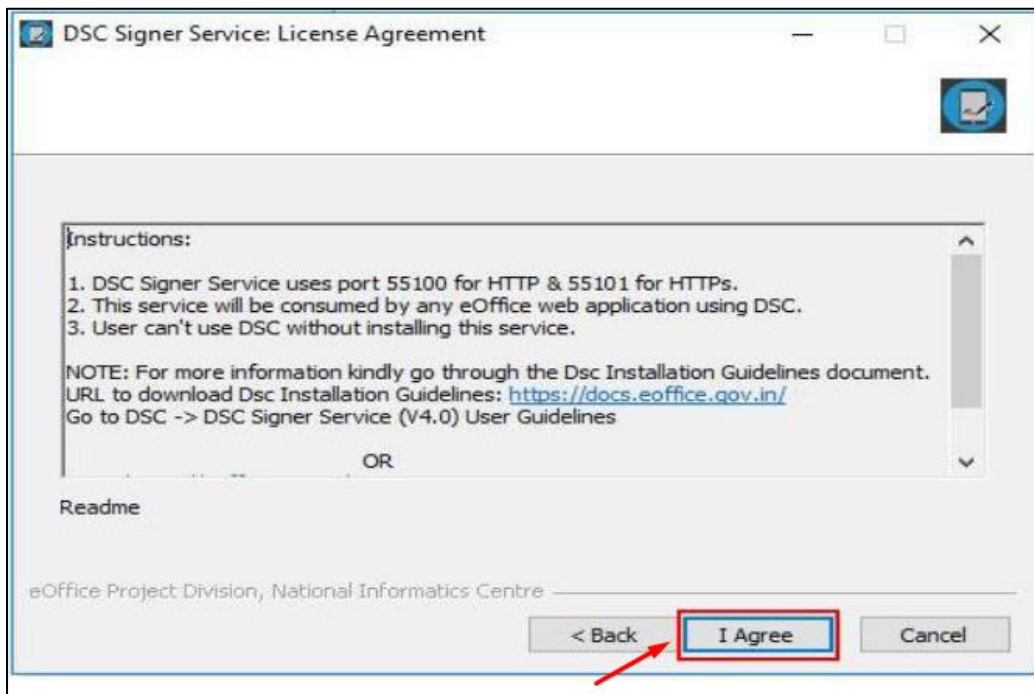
DSC Signer Service: License Agreement

Instructions:

1. DSC Signer Service uses port 55100 for HTTP & 55101 for HTTPs.
2. This service will be consumed by any eOffice web application using DSC.
3. User can't use DSC without installing this service.

NOTE: For more information kindly go through the Dsc Installation Guidelines document.
URL to download Dsc Installation Guidelines: https://docs.eoffice.gov.in/
Go to DSC -> DSC Signer Service (V4.0) User Guidelines

OR

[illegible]

Readme

eOffice Project Division, National Informatics Centre

< Back

I Agree

Cancel